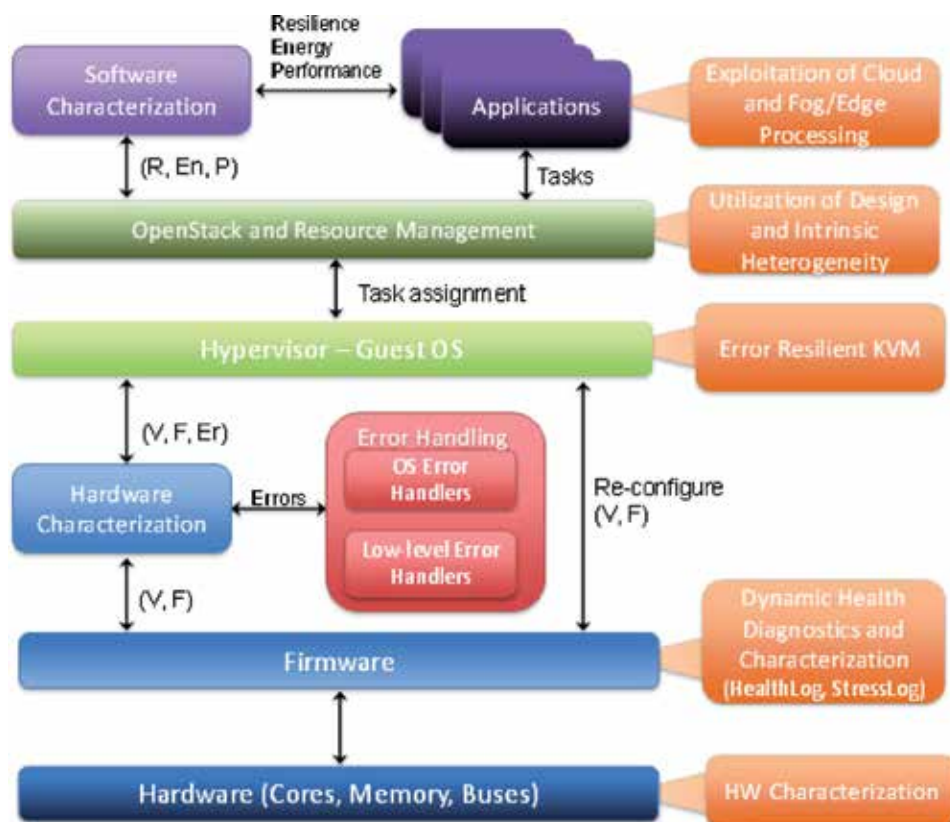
Resilience
Energy
Performance

Software Characterization

Applications

Exploitation of Cloud and Fog/Edge Processing

(R, En, P)

Tasks

OpenStack and Resource Management

Utilization of Design and Intrinsic Heterogeneity

Task assignment

Hypervisor – Guest OS

Error Resilient KVM

(V, F, Er)

Error Handling

OS Error Handlers

Hardware Characterization

Errors

Re-configure (V, F)

Low-level Error Handlers

(V, F)

Dynamic Health Diagnostics and Characterization (HealthLog, StressLog)

Firmware

Hardware (Cores, Memory, Buses)

HW Characterization